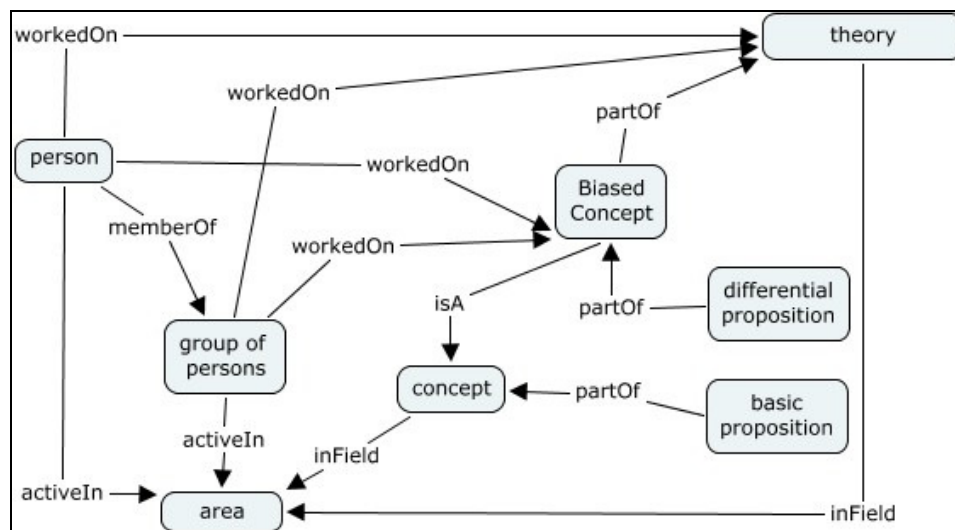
workedOn

theory

workedOn

partOf

person

workedOn

Biased Concept

memberOf

workedOn

isA

partOf

differential proposition

group of persons

concept

partOf

basic proposition

activeIn

inField

activeIn

area

inField